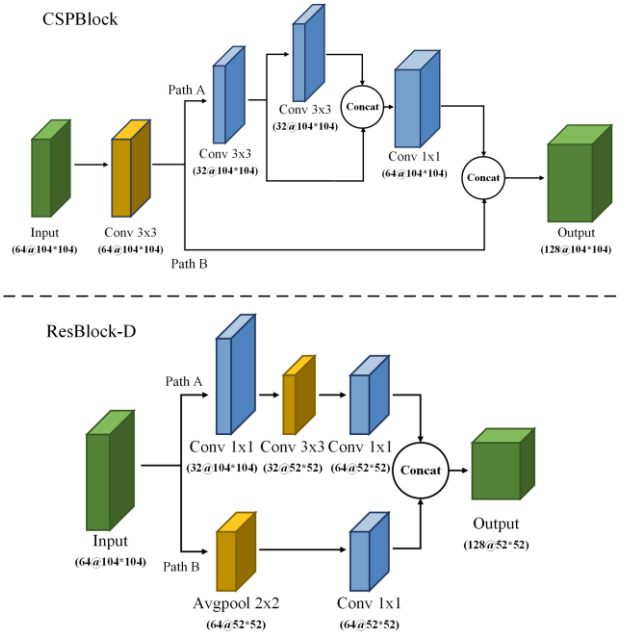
CSPBlock

Path A

Conv 3x3
(32@104*104)

Concat

Conv 3x3
(32@104*104)

Conv 1x1
(64@104*104)

Concat

Input
(64@104*104)

Conv 3x3
(64@104*104)

Output
(128@104*104)

Path B

ResBlock-D

Path A

Conv 1x1
(32@104*104)

Conv 3x3
(32@52*52)

Conv 1x1
(64@52*52)

Concat

Input
(64@104*104)

Output
(128@52*52)

Path B

Avgpool 2x2
(64@52*52)

Conv 1x1
(64@52*52)